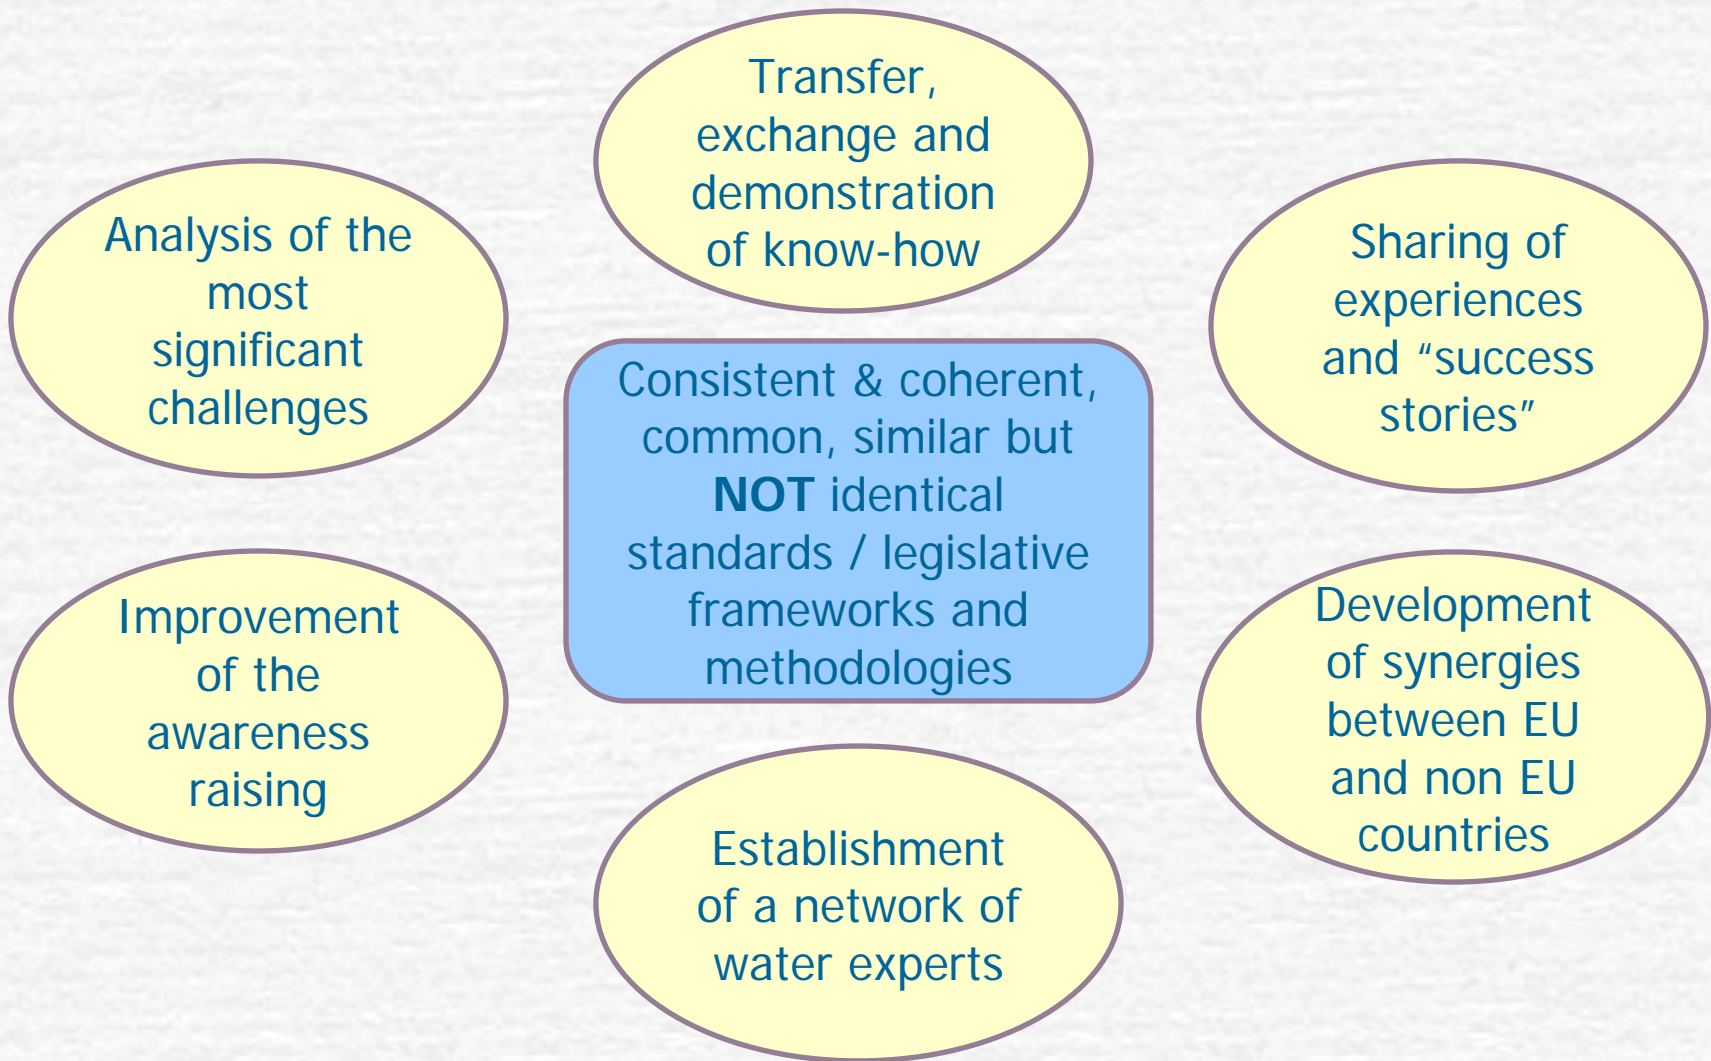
Transfer, exchange and demonstration of know-how

Analysis of the most significant challenges

Sharing of experiences and “success stories”

Consistent & coherent, common, similar but **NOT** identical standards / legislative frameworks and methodologies

Improvement of the awareness raising

Development of synergies between EU and non EU countries

Establishment of a network of water experts